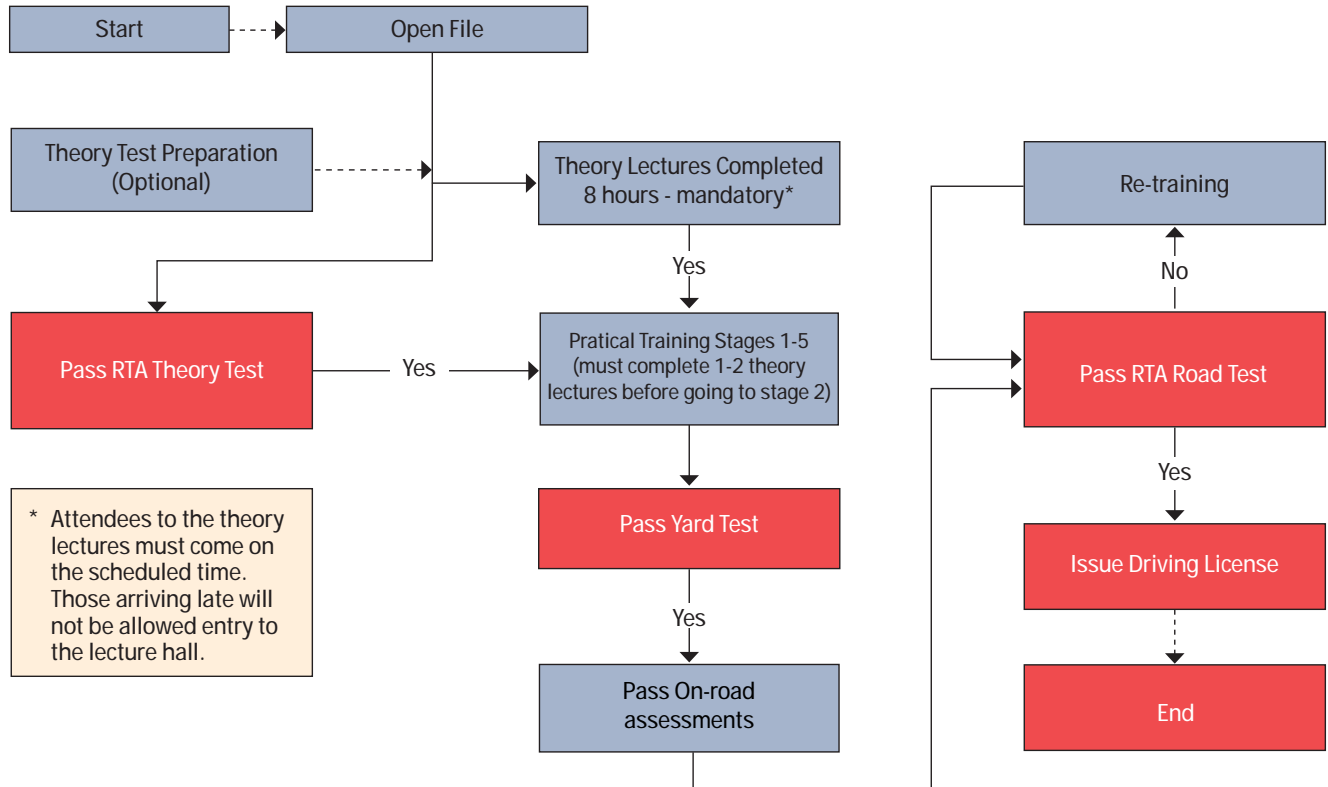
Start

Open File

Theory Test Preparation (Optional)

Theory Lectures Completed 8 hours - mandatory*

Yes

Pass RTA Theory Test

Yes

Pratical Training Stages 1-5 (must complete 1-2 theory lectures before going to stage 2)

Pass Yard Test

Yes

Pass On-road assessments

* Attendees to the theory lectures must come on the scheduled time. Those arriving late will not be allowed entry to the lecture hall.

Re-training

No

Pass RTA Road Test

Yes

Issue Driving License

End